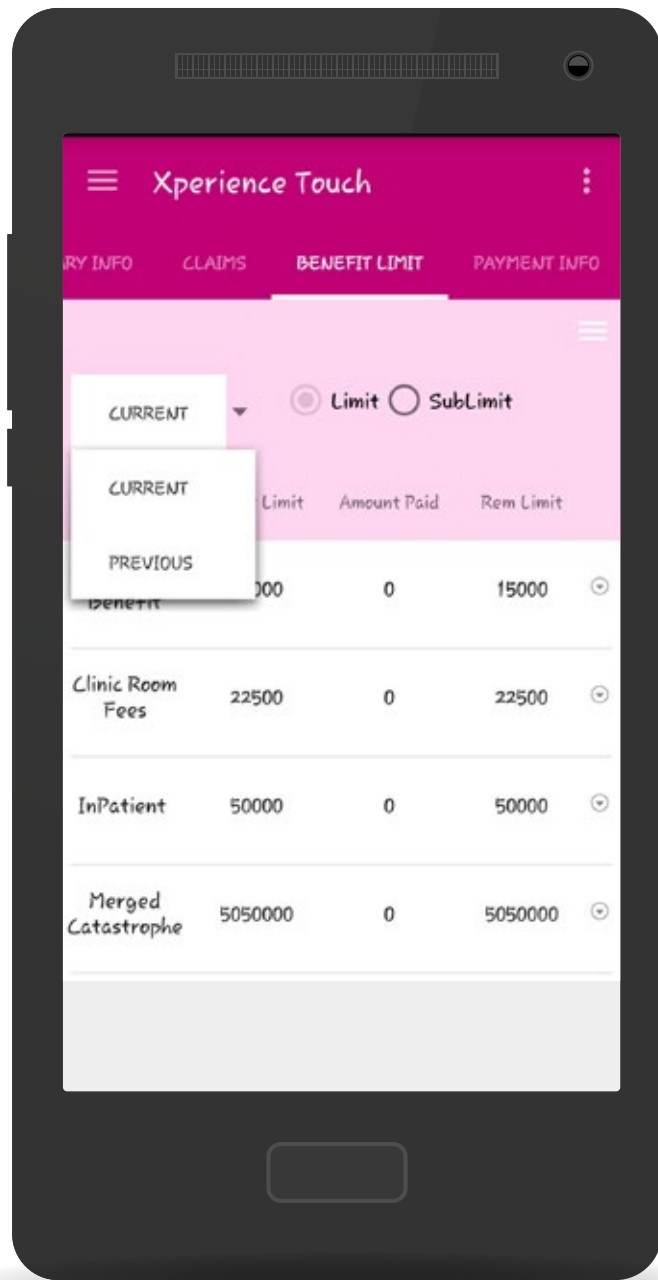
Xperience Touch

RY INFO CLAIMS BENEFIT LIMIT PAYMENT INFO

CURRENT

Limit SubLimit

CURRENT

PREVIOUS

| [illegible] | Limit | Amount Paid | Rem Limit |
|---|---|---|---|
| Benefit | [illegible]000 | 0 | 15000 |
| Clinic Room Fees | 22500 | 0 | 22500 |
| InPatient | 50000 | 0 | 50000 |
| Merged Catastrophe | 5050000 | 0 | 5050000 |